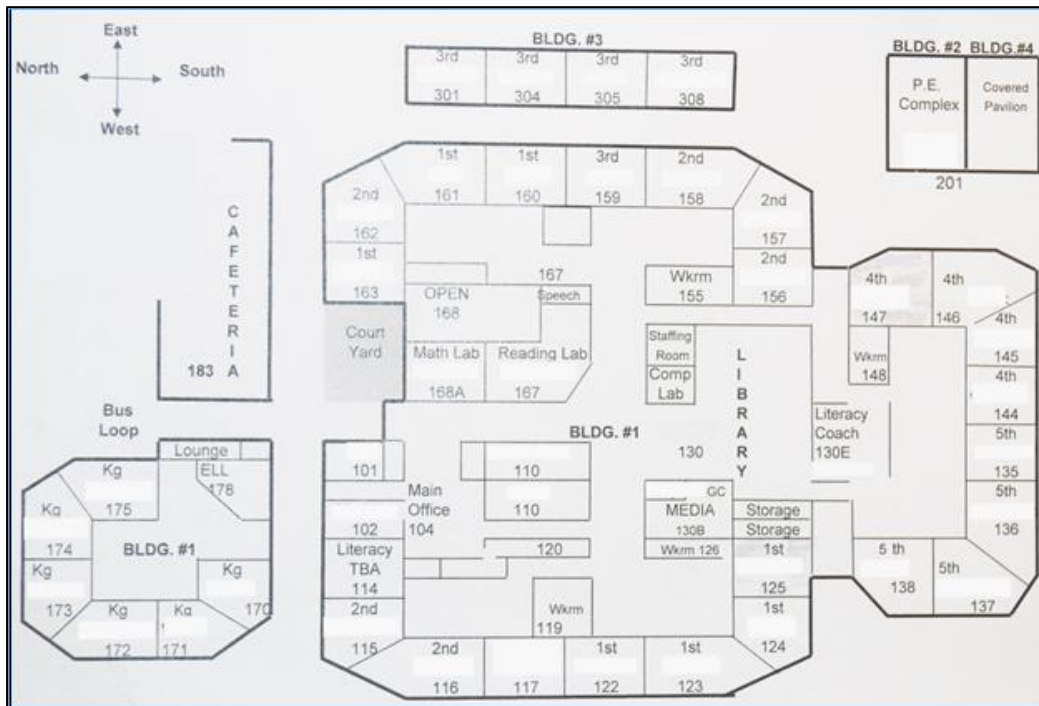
East
North
South
West

BLDG. #3
3rd 301
3rd 304
3rd 305
3rd 308

BLDG. #2 BLDG. #4
P.E. Complex
Covered Pavilion
201

C A F E T E R I A
183

1st 161
1st 160
3rd 159
2nd 158
2nd 162
2nd 157
1st 163
2nd 156
OPEN 168
167
Speech
Wkrm 155
Court Yard
Math Lab 168A
Reading Lab 167
Staffing Room
Comp Lab
L I B R A R Y
130
4th 147
4th 146
4th
Wkrm 148
145
4th
144
5th
135
5th
136
Literacy Coach 130E

BLDG. #1

Bus Loop
Lounge
ELL 178
Kg 175
Kg 174
BLDG. #1
Kg 173
Kg
Kg 172
Kg 171
170

101
110
110
Main Office 104
102
Literacy TBA 114
120
GC
MEDIA 130B
Wkrm 126
Storage
Storage
1st 125
5 th 138
5th 137
2nd
115
Wkrm 119
1st 124
2nd 116
117
1st 122
1st 123